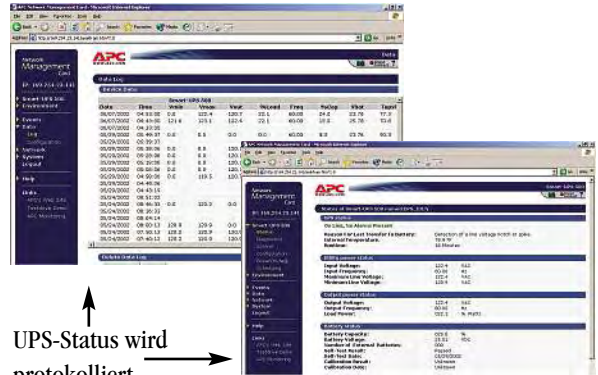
APC

Network Management Card

Data Log

Smart-UPS 700

Date | Time | Vmin | Vmax | Vout | Wload | Freq | Batcap | Vbat | Tupsl

APC

Network Management Card

Status of Smart-UPS

UPS Status

On Line, No Alarms Present

UPS-Status wird protokolliert